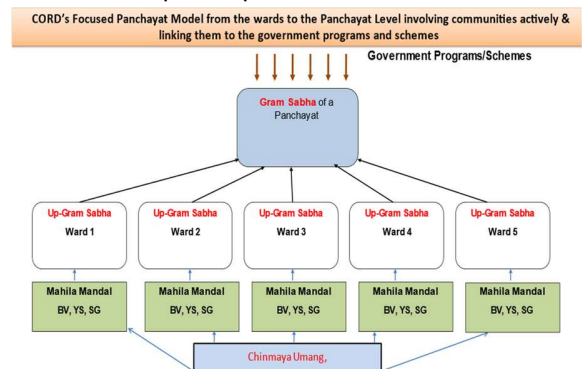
CORD's Focused Panchayat Model from the wards to the Panchayat Level involving communities actively & linking them to the government programs and schemes

Government Programs/Schemes

Gram Sabha of a Panchayat

Up-Gram Sabha
Ward 1

Up-Gram Sabha
Ward 2

Up-Gram Sabha
Ward 3

Up-Gram Sabha
Ward 4

Up-Gram Sabha
Ward 5

Mahila Mandal
BV, YS, SG

Mahila Mandal
BV, YS, SG

Mahila Mandal
BV, YS, SG

Mahila Mandal
BV, YS, SG

Mahila Mandal
BV, YS, SG

Chinmaya Umang,